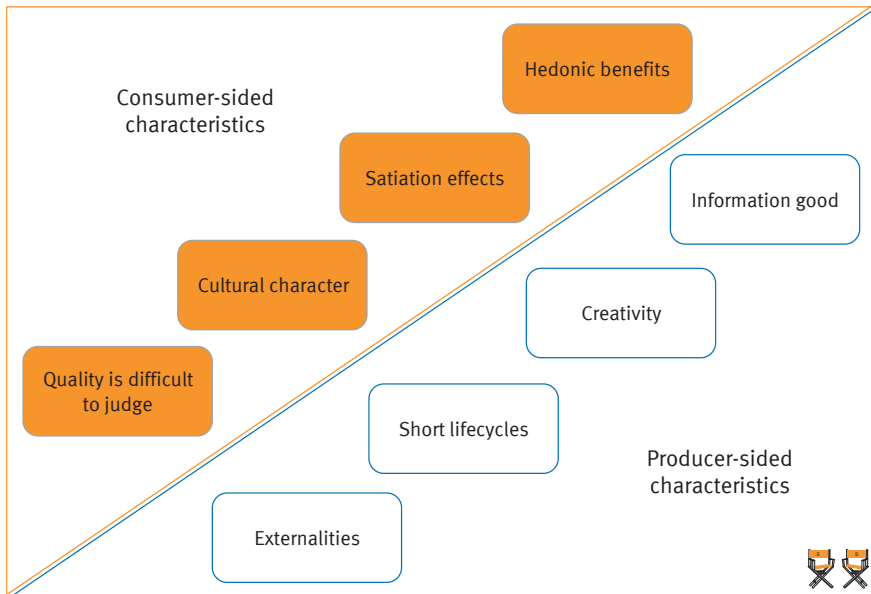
Consumer-sided characteristics

Hedonic benefits

Satiation effects

Cultural character

Quality is difficult to judge

Information good

Creativity

Short lifecycles

Externalities

Producer-sided characteristics